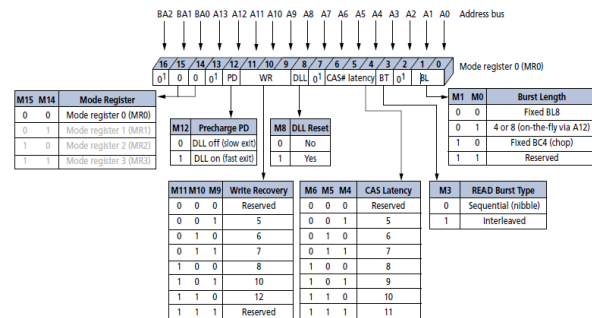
BA2 BA1 BA0 A13 A12 A11 A10 A9 A8 A7 A6 A5 A4 A3 A2 A1 A0 Address bus

16 15 14 13 12 11 10 9 8 7 6 5 4 3 2 1 0 Mode register 0 (MR0)

$0^1$ 0 0 $0^1$ PD WR DLL $0^1$ CAS# latency BT $0^1$ BL

| M15 | M14 | Mode Register |
|---|---|---|
| 0 | 0 | Mode register 0 (MR0) |
| 0 | 1 | Mode register 1 (MR1) |
| 1 | 0 | Mode register 2 (MR2) |
| 1 | 1 | Mode register 3 (MR3) |

| M12 | Precharge PD |
|---|---|
| 0 | DLL off (slow exit) |
| 1 | DLL on (fast exit) |

| M8 | DLL Reset |
|---|---|
| 0 | No |
| 1 | Yes |

| M1 | M0 | Burst Length |
|---|---|---|
| 0 | 0 | Fixed BL8 |
| 0 | 1 | 4 or 8 (on-the-fly via A12) |
| 1 | 0 | Fixed BC4 (chop) |
| 1 | 1 | Reserved |

| M11 | M10 | M9 | Write Recovery |
|---|---|---|---|
| 0 | 0 | 0 | Reserved |
| 0 | 0 | 1 | 5 |
| 0 | 1 | 0 | 6 |
| 0 | 1 | 1 | 7 |
| 1 | 0 | 0 | 8 |
| 1 | 0 | 1 | 10 |
| 1 | 1 | 0 | 12 |
| 1 | 1 | 1 | Reserved |

| M6 | M5 | M4 | CAS Latency |
|---|---|---|---|
| 0 | 0 | 0 | Reserved |
| 0 | 0 | 1 | 5 |
| 0 | 1 | 0 | 6 |
| 0 | 1 | 1 | 7 |
| 1 | 0 | 0 | 8 |
| 1 | 0 | 1 | 9 |
| 1 | 1 | 0 | 10 |
| 1 | 1 | 1 | 11 |

| M3 | READ Burst Type |
|---|---|
| 0 | Sequential (nibble) |
| 1 | Interleaved |